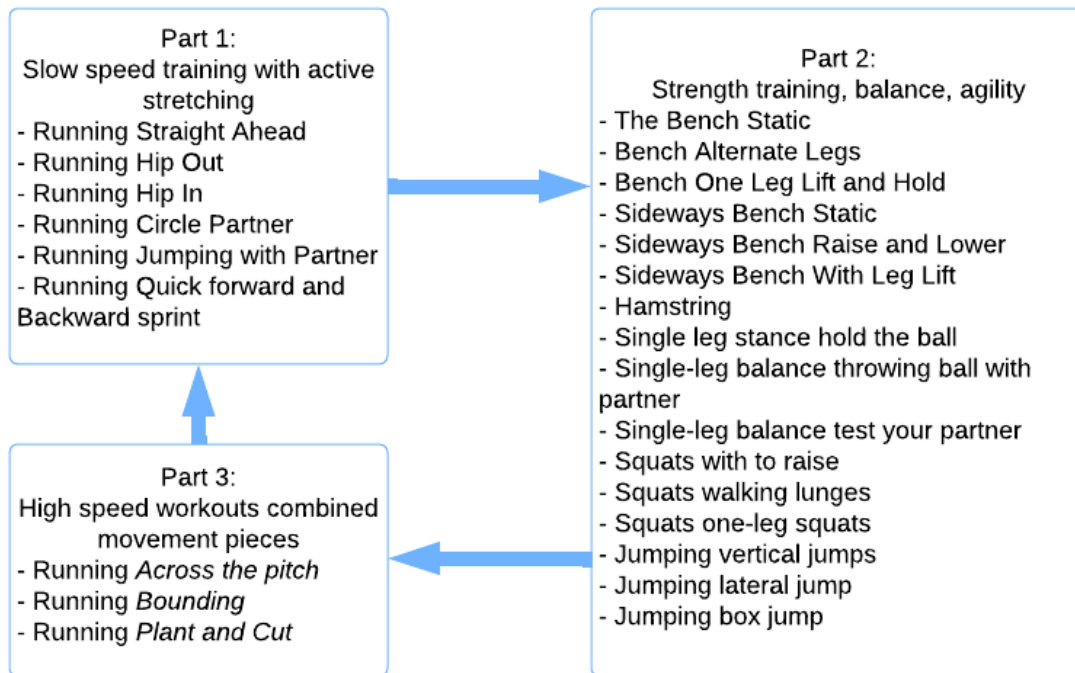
Part 1:
Slow speed training with active stretching
- Running Straight Ahead
- Running Hip Out
- Running Hip In
- Running Circle Partner
- Running Jumping with Partner
- Running Quick forward and Backward sprint

Part 2:
Strength training, balance, agility
- The Bench Static
- Bench Alternate Legs
- Bench One Leg Lift and Hold
- Sideways Bench Static
- Sideways Bench Raise and Lower
- Sideways Bench With Leg Lift
- Hamstring
- Single leg stance hold the ball
- Single-leg balance throwing ball with partner
- Single-leg balance test your partner
- Squats with to raise
- Squats walking lunges
- Squats one-leg squats
- Jumping vertical jumps
- Jumping lateral jump
- Jumping box jump

Part 3:
High speed workouts combined movement pieces
- Running *Across the pitch*
- Running *Bounding*
- Running *Plant and Cut*